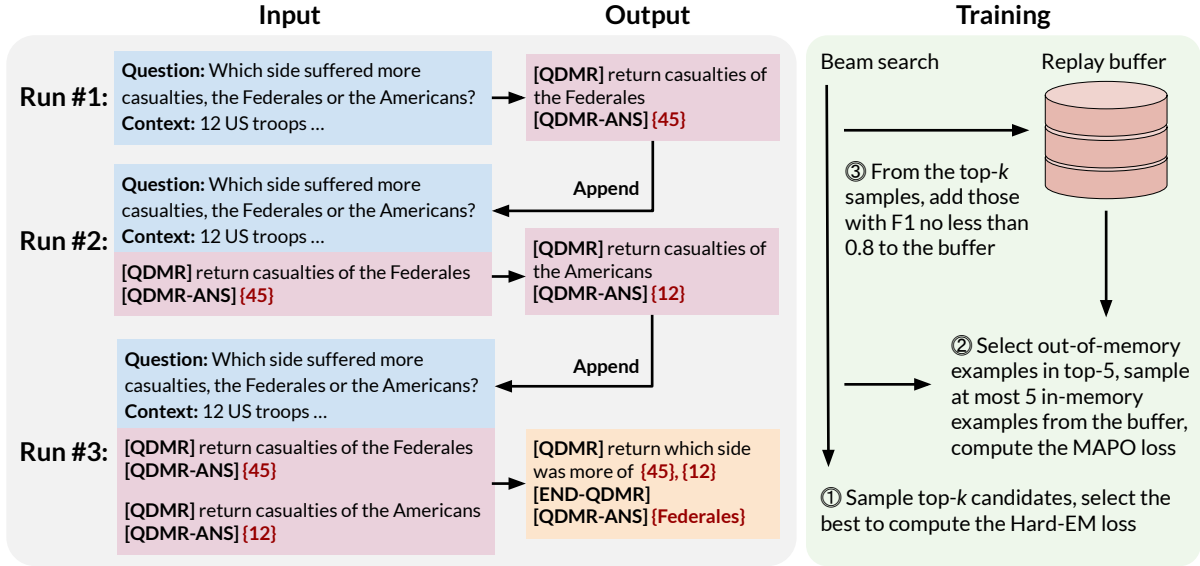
Input

Output

Training

Run #1:

Question: Which side suffered more casualties, the Federales or the Americans?
Context: 12 US troops …

[QDMR] return casualties of the Federales
[QDMR-ANS] {45}

Append

Run #2:

Question: Which side suffered more casualties, the Federales or the Americans?
Context: 12 US troops …

[QDMR] return casualties of the Federales
[QDMR-ANS] {45}

[QDMR] return casualties of the Americans
[QDMR-ANS] {12}

Append

Run #3:

Question: Which side suffered more casualties, the Federales or the Americans?
Context: 12 US troops …

[QDMR] return casualties of the Federales
[QDMR-ANS] {45}

[QDMR] return casualties of the Americans
[QDMR-ANS] {12}

[QDMR] return which side was more of {45}, {12}
[END-QDMR]
[QDMR-ANS] {Federales}

Beam search

Replay buffer

③ From the top-$k$ samples, add those with F1 no less than 0.8 to the buffer

② Select out-of-memory examples in top-5, sample at most 5 in-memory examples from the buffer, compute the MAPO loss

① Sample top-$k$ candidates, select the best to compute the Hard-EM loss